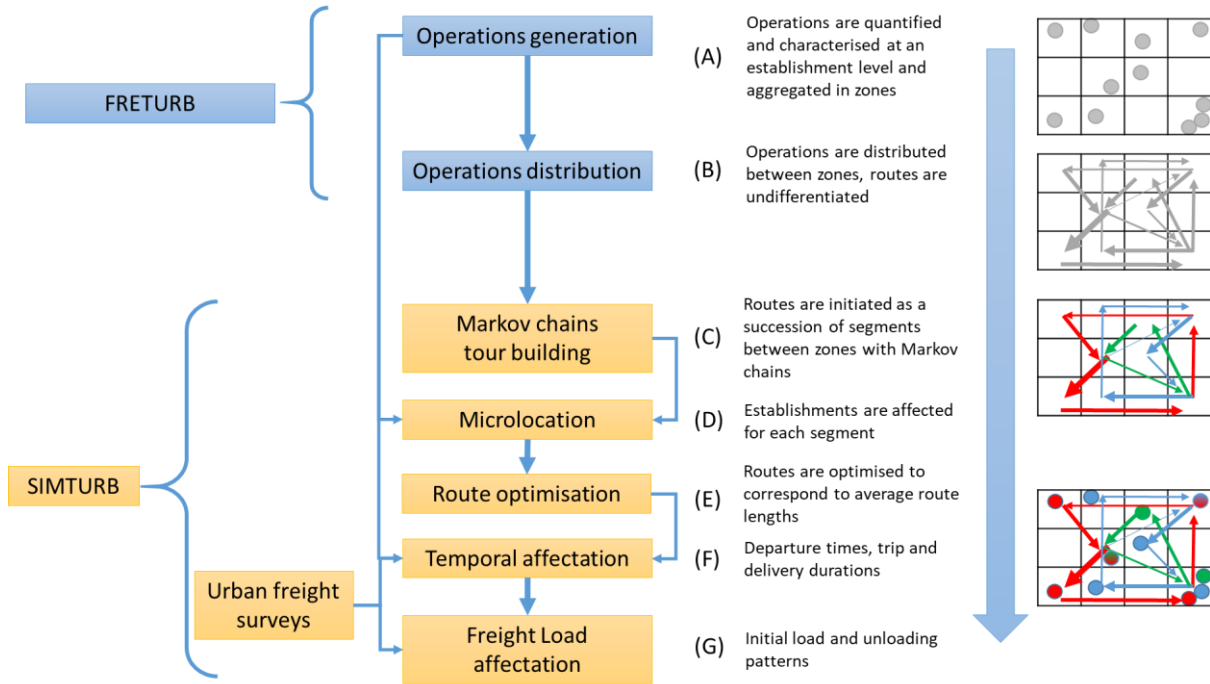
FRETURB

Operations generation

(A) Operations are quantified and characterised at an establishment level and aggregated in zones

Operations distribution

(B) Operations are distributed between zones, routes are undifferentiated

SIMTURB

Markov chains tour building

(C) Routes are initiated as a succession of segments between zones with Markov chains

Microlocation

(D) Establishments are affected for each segment

Route optimisation

(E) Routes are optimised to correspond to average route lengths

Temporal affectation

(F) Departure times, trip and delivery durations

Urban freight surveys

Freight Load affectation

(G) Initial load and unloading patterns